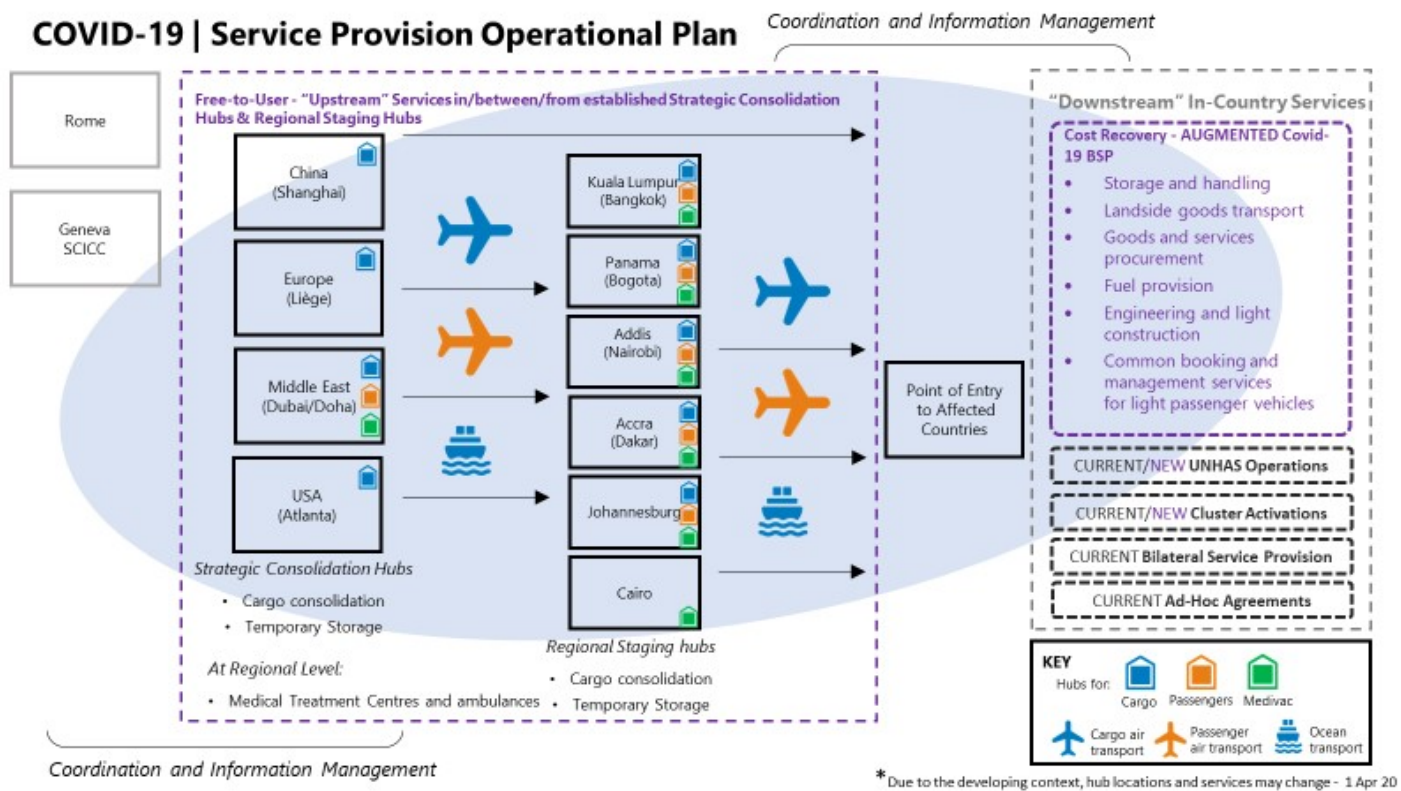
COVID-19 | Service Provision Operational Plan

Coordination and Information Management

Rome

Geneva SCICC

Free-to-User - "Upstream" Services in/between/from established Strategic Consolidation Hubs & Regional Staging Hubs

China (Shanghai)

Europe (Liège)

Middle East (Dubai/Doha)

USA (Atlanta)

Strategic Consolidation Hubs
• Cargo consolidation
• Temporary Storage

At Regional Level:
• Medical Treatment Centres and ambulances

Kuala Lumpur (Bangkok)

Panama (Bogota)

Addis (Nairobi)

Accra (Dakar)

Johannesburg

Cairo

Regional Staging hubs
• Cargo consolidation
• Temporary Storage

Point of Entry to Affected Countries

"Downstream" In-Country Services

Cost Recovery - AUGMENTED Covid-19 BSP
• Storage and handling
• Landside goods transport
• Goods and services procurement
• Fuel provision
• Engineering and light construction
• Common booking and management services for light passenger vehicles

CURRENT/NEW UNHAS Operations

CURRENT/NEW Cluster Activations

CURRENT Bilateral Service Provision

CURRENT Ad-Hoc Agreements

KEY
Hubs for: Cargo Passengers Medivac
Cargo air transport Passenger air transport Ocean transport

Coordination and Information Management

*Due to the developing context, hub locations and services may change - 1 Apr 20